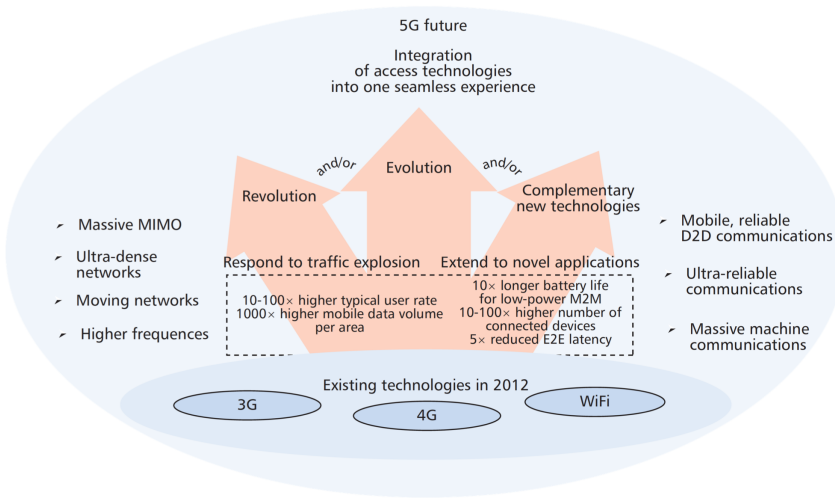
5G future

Integration of access technologies into one seamless experience

Revolution

and/or

Evolution

and/or

Complementary new technologies

Massive MIMO

Ultra-dense networks

Moving networks

Higher frequences

Mobile, reliable D2D communications

Ultra-reliable communications

Massive machine communications

Respond to traffic explosion

Extend to novel applications

10-100× higher typical user rate
1000× higher mobile data volume per area

10× longer battery life for low-power M2M
10-100× higher number of connected devices
5× reduced E2E latency

Existing technologies in 2012

3G

4G

WiFi